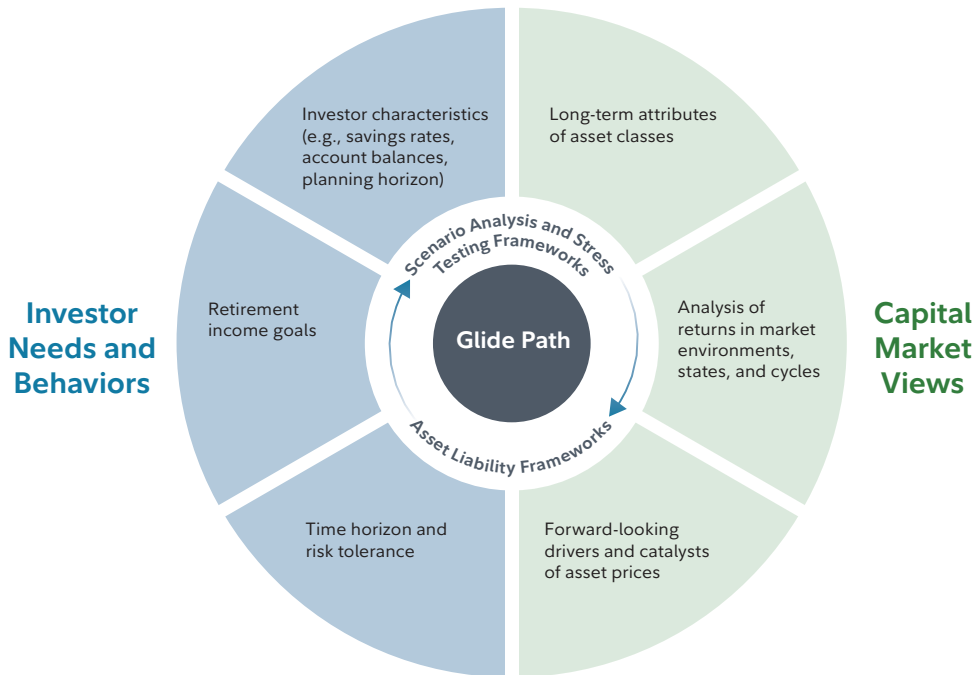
Investor Needs and Behaviors

Investor characteristics (e.g., savings rates, account balances, planning horizon)

Retirement income goals

Time horizon and risk tolerance

Long-term attributes of asset classes

Analysis of returns in market environments, states, and cycles

Forward-looking drivers and catalysts of asset prices

Capital Market Views

Scenario Analysis and Stress Testing Frameworks

Glide Path

Asset Liability Frameworks